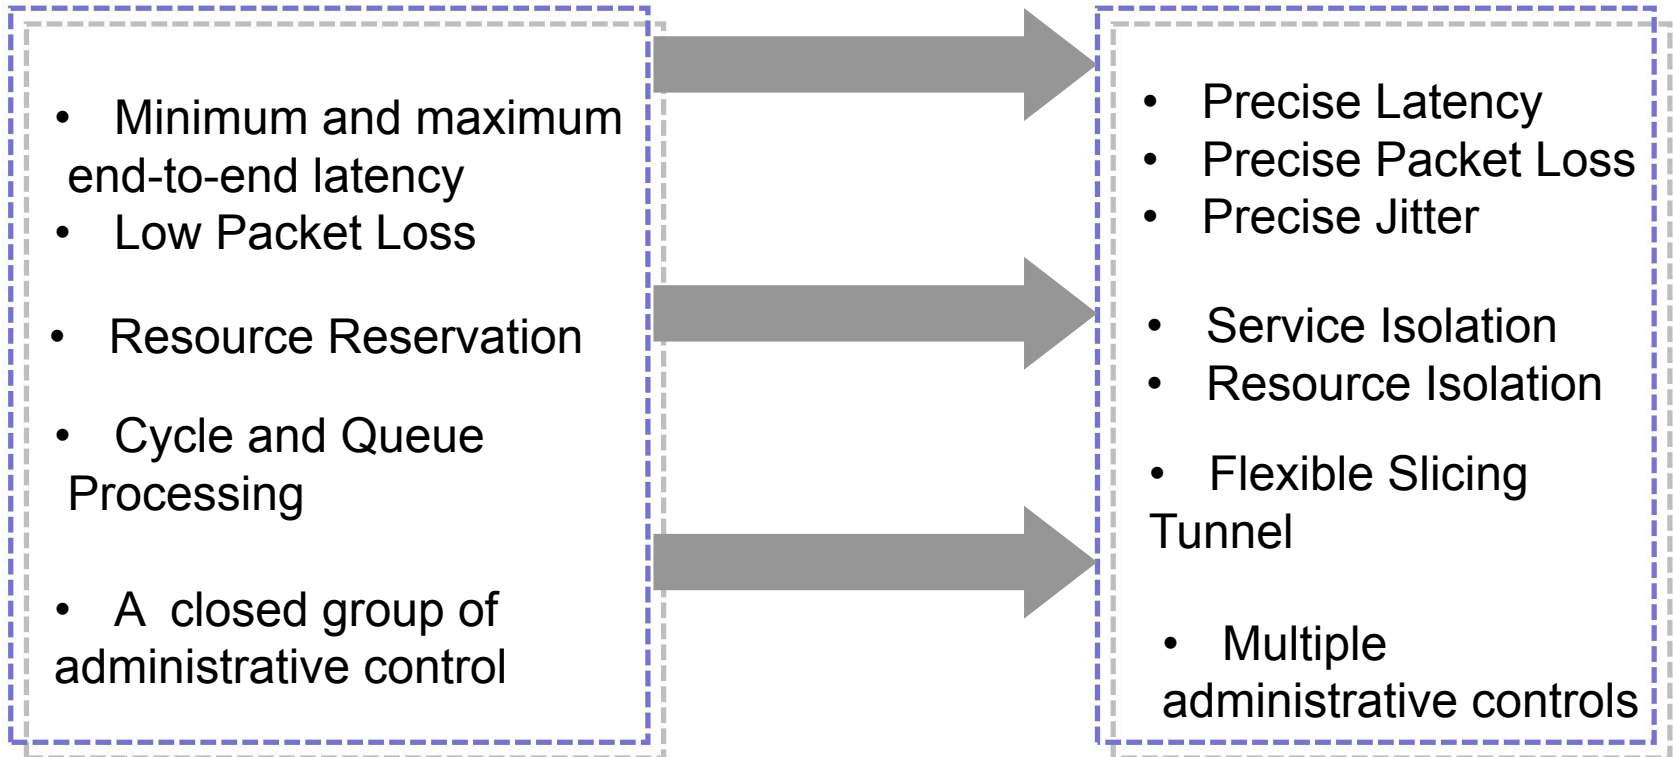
• Minimum and maximum end-to-end latency
• Low Packet Loss

• Resource Reservation

• Cycle and Queue Processing

• A closed group of administrative control

• Precise Latency
• Precise Packet Loss
• Precise Jitter

• Service Isolation
• Resource Isolation

• Flexible Slicing Tunnel

• Multiple administrative controls